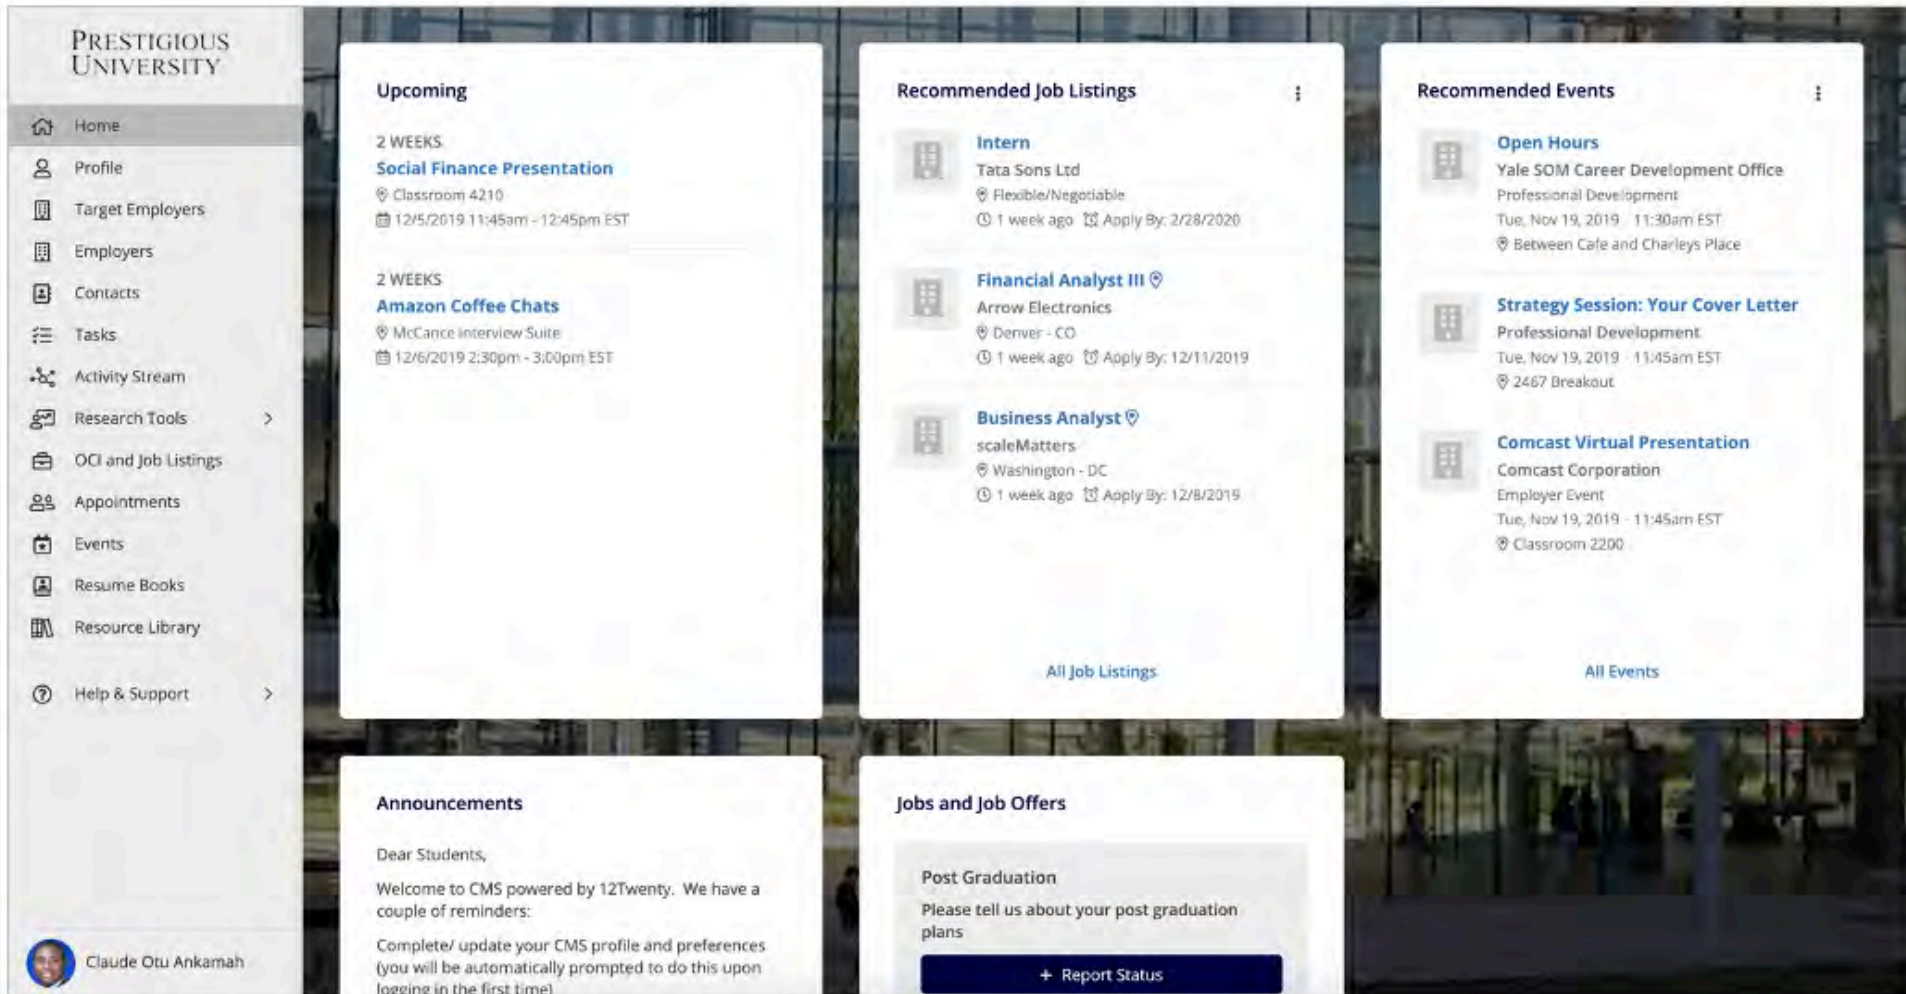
PRESTIGIOUS UNIVERSITY

Home
Profile
Target Employers
Employers
Contacts
Tasks
Activity Stream
Research Tools
OCI and Job Listings
Appointments
Events
Resume Books
Resource Library
Help & Support

Claude Otu Ankamah

Upcoming

2 WEEKS
Social Finance Presentation
Classroom 4210
12/5/2019 11:45am - 12:45pm EST

2 WEEKS
Amazon Coffee Chats
McCance Interview Suite
12/6/2019 2:30pm - 3:00pm EST

Recommended Job Listings

Intern
Tata Sons Ltd
Flexible/Negotiable
1 week ago Apply By: 2/28/2020

Financial Analyst III
Arrow Electronics
Denver - CO
1 week ago Apply By: 12/11/2019

Business Analyst
scaleMatters
Washington - DC
1 week ago Apply By: 12/8/2019

All Job Listings

Recommended Events

Open Hours
Yale SOM Career Development Office
Professional Development
Tue, Nov 19, 2019 · 11:30am EST
Between Cafe and Charleys Place

Strategy Session: Your Cover Letter
Professional Development
Tue, Nov 19, 2019 · 11:45am EST
2467 Breakout

Comcast Virtual Presentation
Comcast Corporation
Employer Event
Tue, Nov 19, 2019 · 11:45am EST
Classroom 2200

All Events

Announcements

Dear Students,

Welcome to CMS powered by 12Twenty. We have a couple of reminders:

Complete/ update your CMS profile and preferences (you will be automatically prompted to do this upon logging in the first time)

Jobs and Job Offers

Post Graduation
Please tell us about your post graduation plans
+ Report Status